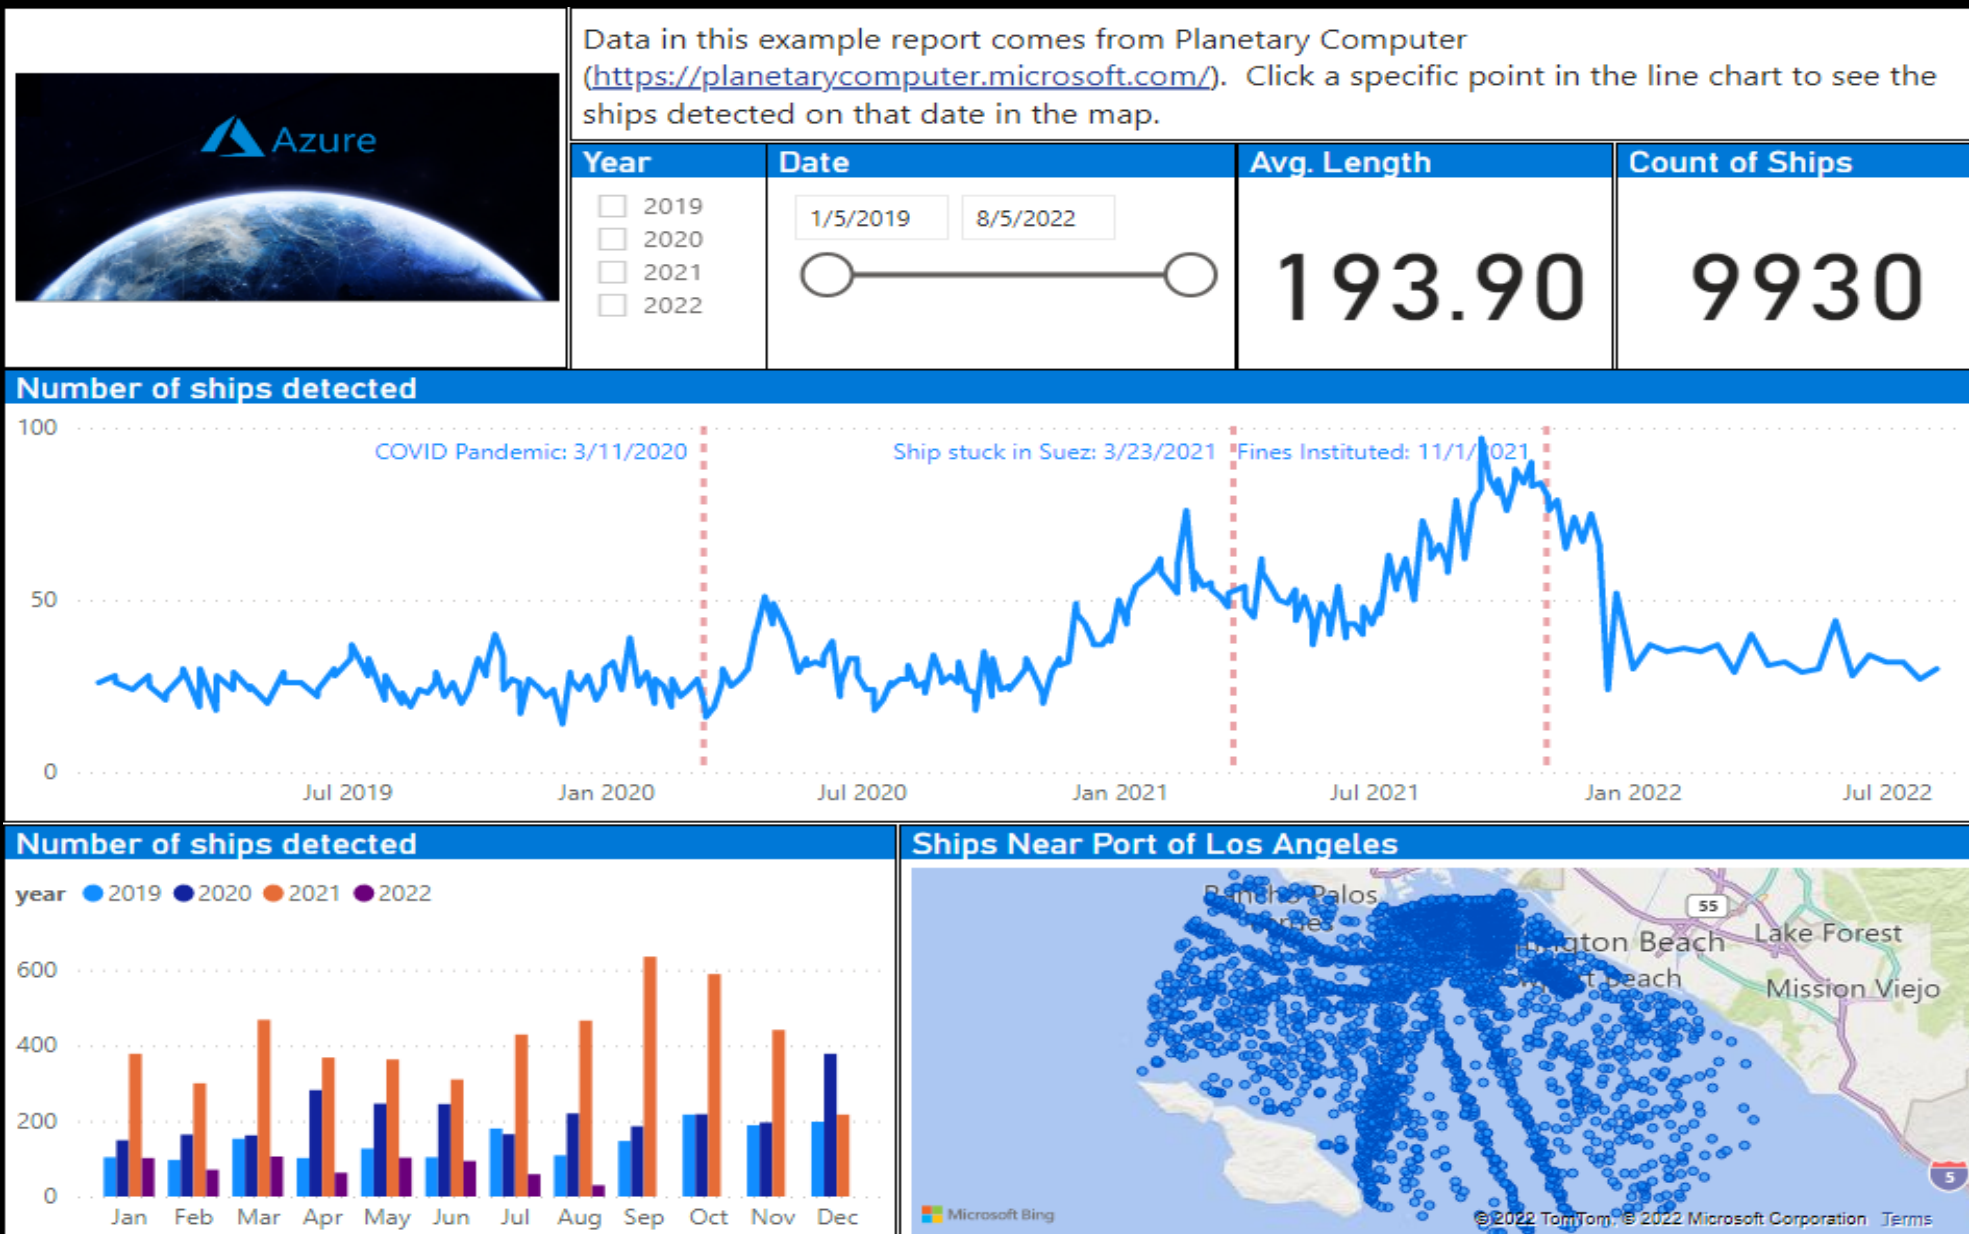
Azure

Data in this example report comes from Planetary Computer (https://planetarycomputer.microsoft.com/). Click a specific point in the line chart to see the ships detected on that date in the map.

Year
2019
2020
2021
2022

Date
1/5/2019
8/5/2022

Avg. Length
193.90

Count of Ships
9930

Number of ships detected
100
50
0
COVID Pandemic: 3/11/2020
Ship stuck in Suez: 3/23/2021
Fines Instituted: 11/1/2021
Jul 2019
Jan 2020
Jul 2020
Jan 2021
Jul 2021
Jan 2022
Jul 2022

Number of ships detected
year 2019 2020 2021 2022
600
400
200
0
Jan Feb Mar Apr May Jun Jul Aug Sep Oct Nov Dec

Ships Near Port of Los Angeles
Rancho Palos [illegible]
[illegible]gton Beach
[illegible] Beach
Lake Forest
Mission Viejo
55
5
Microsoft Bing
© 2022 TomTom, © 2022 Microsoft Corporation Terms